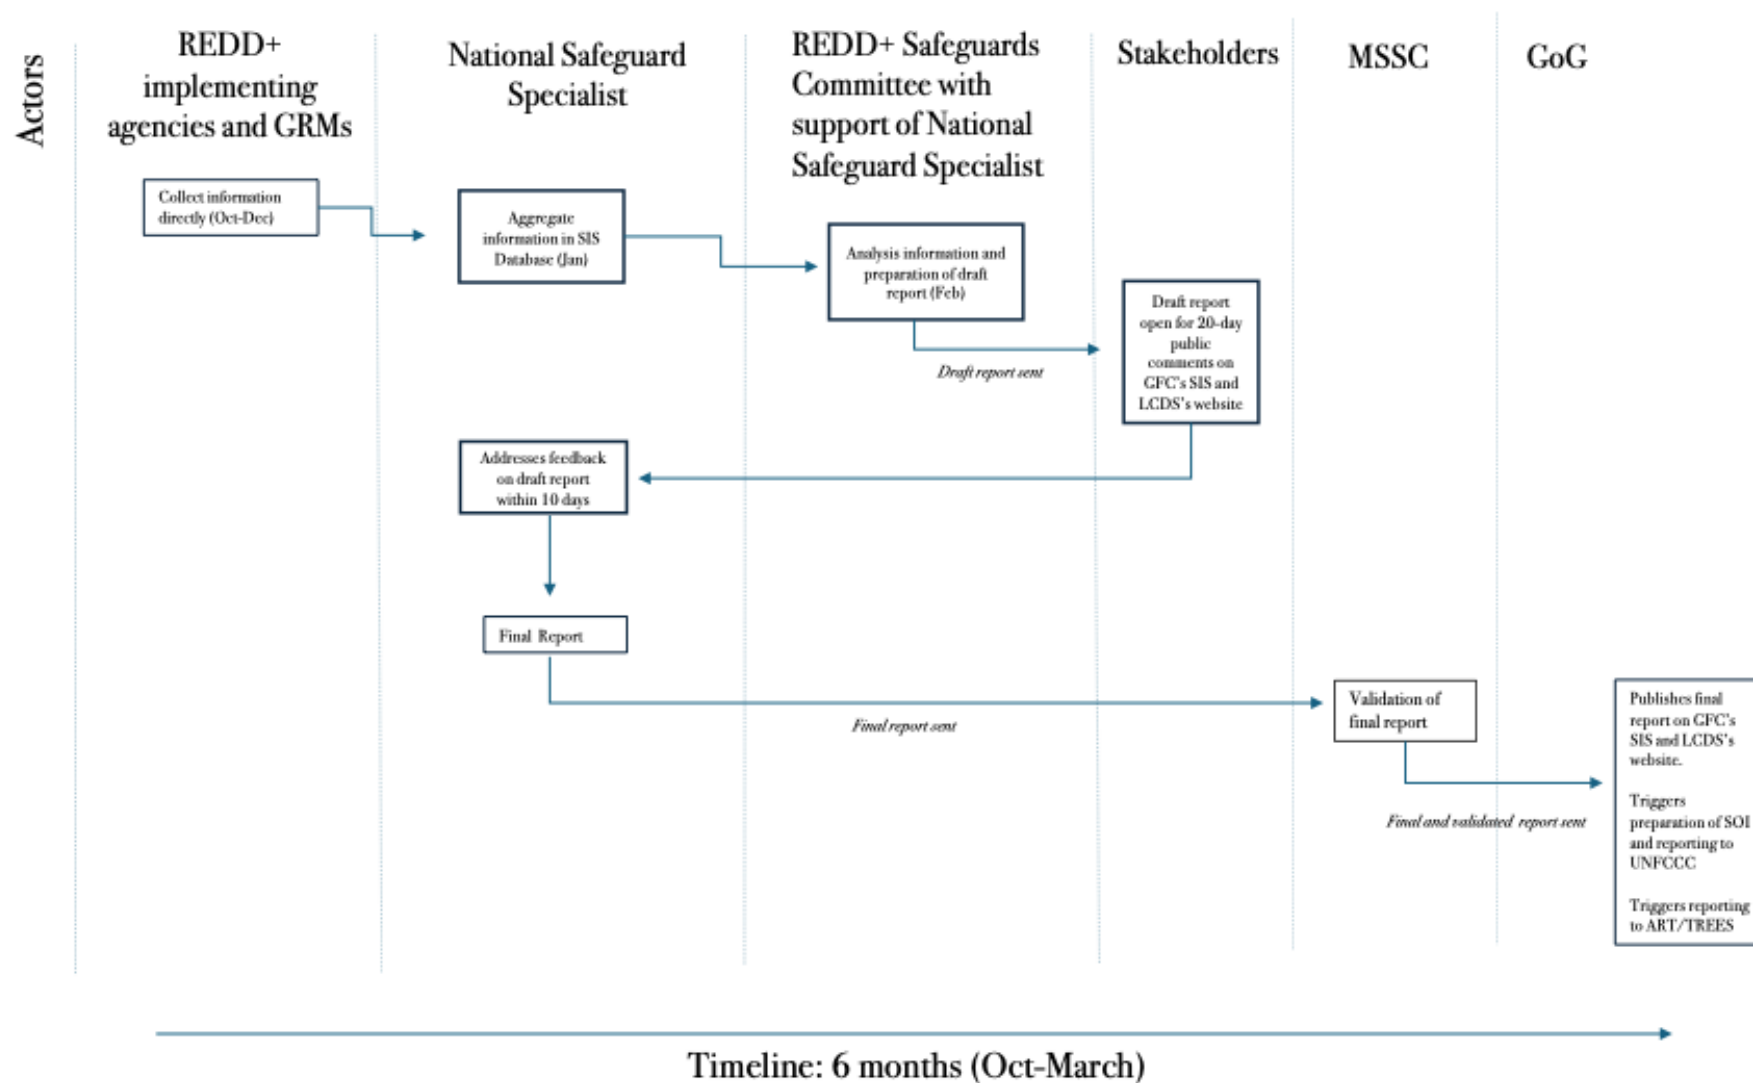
Actors

REDD+ implementing agencies and GRMs

National Safeguard Specialist

REDD+ Safeguards Committee with support of National Safeguard Specialist

Stakeholders

MSSC

GoG

Collect information directly (Oct-Dec)

Aggregate information in SIS Database (Jan)

Analysis information and preparation of draft report (Feb)

Draft report sent

Draft report open for 20-day public comments on GFC's SIS and LCDS's website

Addresses feedback on draft report within 10 days

Final Report

Final report sent

Validation of final report

Final and validated report sent

Publishes final report on GFC's SIS and LCDS's website.

Triggers preparation of SOI and reporting to UNFCCC

Triggers reporting to ART/TREES

Timeline: 6 months (Oct-March)